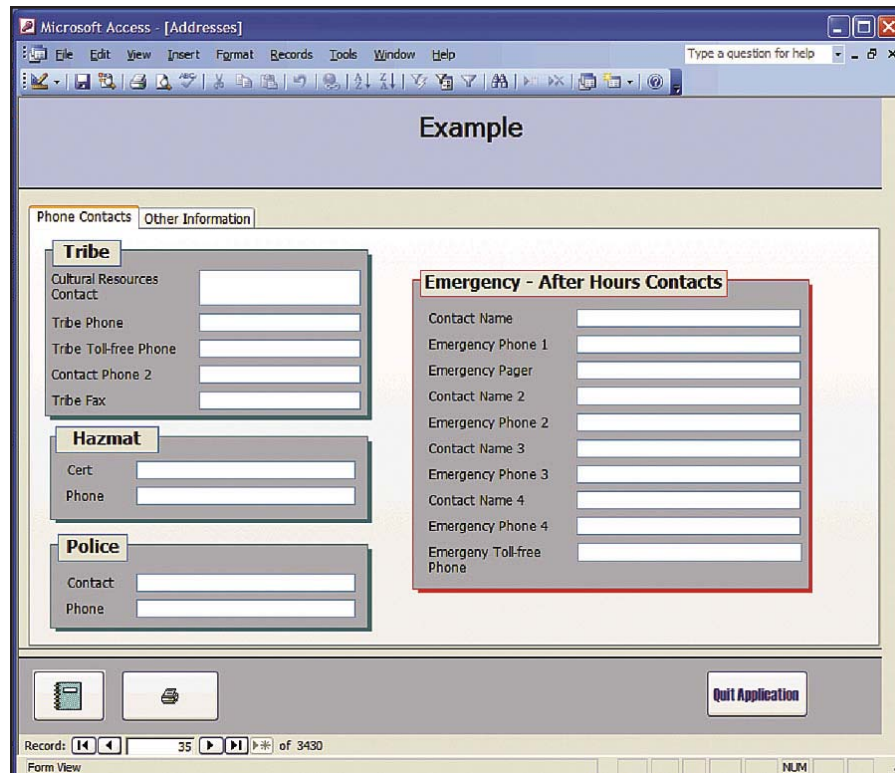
Microsoft Access - [Addresses]

File Edit View Insert Format Records Tools Window Help

Type a question for help

Example

Phone Contacts | Other Information

Tribe

Cultural Resources Contact

Tribe Phone

Tribe Toll-free Phone

Contact Phone 2

Tribe Fax

Hazmat

Cert

Phone

Police

Contact

Phone

Emergency - After Hours Contacts

Contact Name

Emergency Phone 1

Emergency Pager

Contact Name 2

Emergency Phone 2

Contact Name 3

Emergency Phone 3

Contact Name 4

Emergency Phone 4

Emergeny Toll-free Phone

Quit Application

Record: 35 of 3430

Form View

NUM